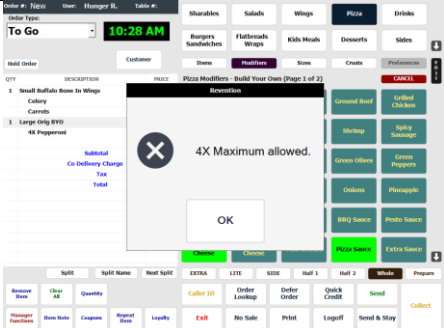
Order #: New User: Hunger R. Table #:
Order Type:
To Go
10:28 AM
Hold Order
Customer
QTY DESCRIPTION PRICE
1 Small Buffalo Bone In Wings
Celery
Carrots
1 Large Orig BYO
4X Pepperoni
Subtotal
Co Delivery Charge
Tax
Total

Sharables
Salads
Wings
Pizza
Drinks
Burgers Sandwiches
Flatbreads Wraps
Kids Meals
Desserts
Sides
Items
Modifiers
Sizes
Crusts
Preferences
Pizza Modifiers - Build Your Own (Page 1 of 2)
CANCEL
Ground Beef
Grilled Chicken
Shrimp
Spicy Sausage
Green Olives
Green Peppers
Onions
Pineapple
BBQ Sauce
Pesto Sauce
Cheese
Cheese
Pizza Sauce
Extra Sauce

Revention
4X Maximum allowed.
OK

Split
Split Name
Next Split
EXTRA
LITE
SIDE
Half 1
Half 2
Whole
Prepare
Remove Item
Clear All
Quantity
Caller ID
Order Lookup
Defer Order
Quick Credit
Send
Collect
Manager Functions
Item Note
Coupons
Repeat Item
Loyalty
Exit
No Sale
Print
Logoff
Send & Stay